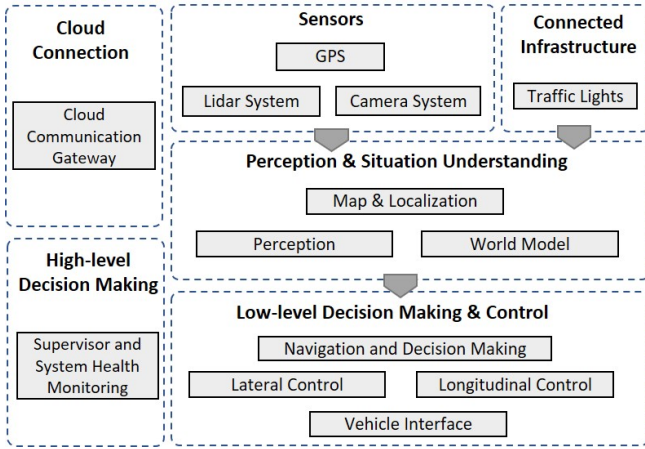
Cloud Connection

Cloud Communication Gateway

Sensors

GPS

Lidar System

Camera System

Connected Infrastructure

Traffic Lights

Perception & Situation Understanding

Map & Localization

Perception

World Model

High-level Decision Making

Supervisor and System Health Monitoring

Low-level Decision Making & Control

Navigation and Decision Making

Lateral Control

Longitudinal Control

Vehicle Interface